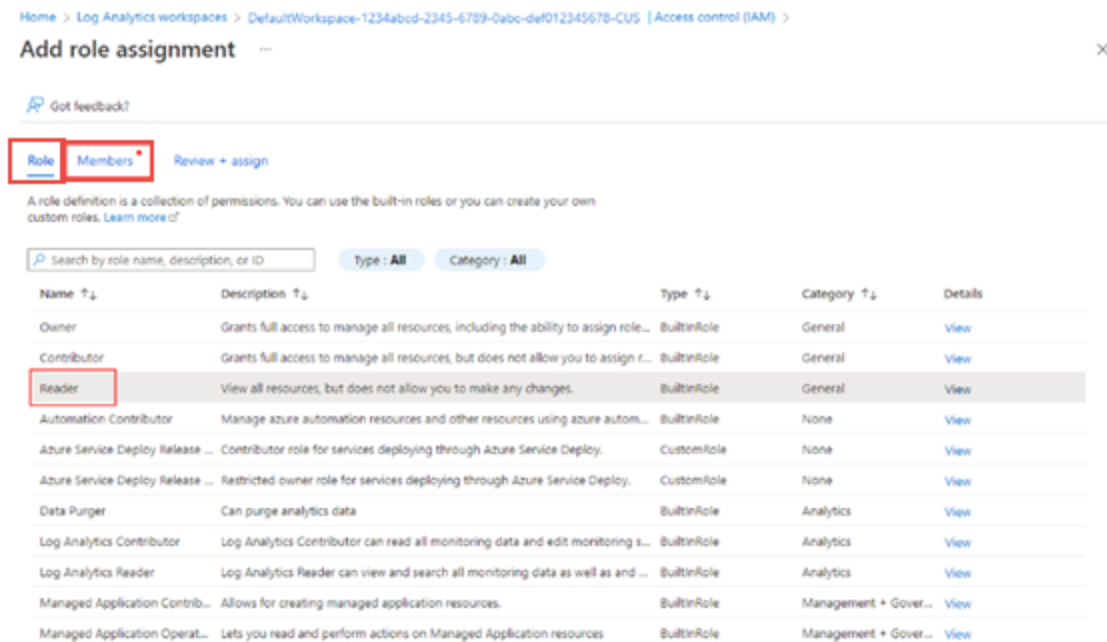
Home > Log Analytics workspaces > DefaultWorkspace-1234abcd-2345-6789-0abc-def012345678-CUS | Access control (IAM) >

Add role assignment ···

×

Got feedback?

Role Members* Review + assign

A role definition is a collection of permissions. You can use the built-in roles or you can create your own custom roles. Learn more

Search by role name, description, or ID

Type : All Category : All

| Name ↑↓ | Description ↑↓ | Type ↑↓ | Category ↑↓ | Details |
|---|---|---|---|---|
| Owner | Grants full access to manage all resources, including the ability to assign role... | BuiltInRole | General | View |
| Contributor | Grants full access to manage all resources, but does not allow you to assign r... | BuiltInRole | General | View |
| Reader | View all resources, but does not allow you to make any changes. | BuiltInRole | General | View |
| Automation Contributor | Manage azure automation resources and other resources using azure autom... | BuiltInRole | None | View |
| Azure Service Deploy Release ... | Contributor role for services deploying through Azure Service Deploy. | CustomRole | None | View |
| Azure Service Deploy Release ... | Restricted owner role for services deploying through Azure Service Deploy. | CustomRole | None | View |
| Data Purger | Can purge analytics data | BuiltInRole | Analytics | View |
| Log Analytics Contributor | Log Analytics Contributor can read all monitoring data and edit monitoring s... | BuiltInRole | Analytics | View |
| Log Analytics Reader | Log Analytics Reader can view and search all monitoring data as well as and ... | BuiltInRole | Analytics | View |
| Managed Application Contrib... | Allows for creating managed application resources. | BuiltInRole | Management + Gover... | View |
| Managed Application Operat... | Lets you read and perform actions on Managed Application resources | BuiltInRole | Management + Gover... | View |